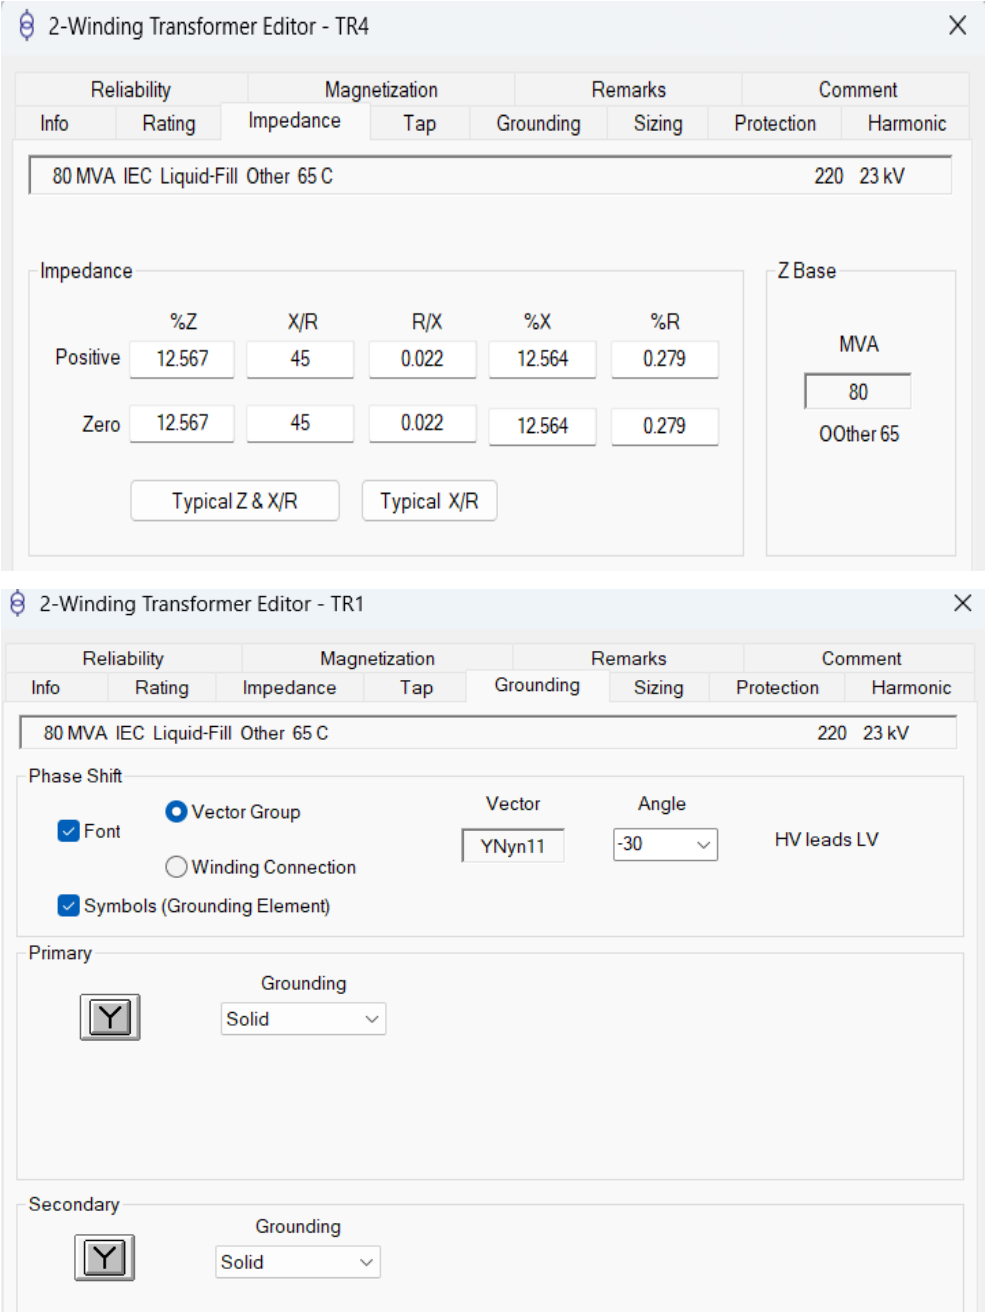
2-Winding Transformer Editor - TR4

Reliability Magnetization Remarks Comment
Info Rating Impedance Tap Grounding Sizing Protection Harmonic

80 MVA IEC Liquid-Fill Other 65 C 220 23 kV

Impedance

| | %Z | X/R | R/X | %X | %R |
|---|---|---|---|---|---|
| Positive | 12.567 | 45 | 0.022 | 12.564 | 0.279 |
| Zero | 12.567 | 45 | 0.022 | 12.564 | 0.279 |

Typical Z & X/R Typical X/R

Z Base
MVA
80
OOther 65

2-Winding Transformer Editor - TR1

Reliability Magnetization Remarks Comment
Info Rating Impedance Tap Grounding Sizing Protection Harmonic

80 MVA IEC Liquid-Fill Other 65 C 220 23 kV

Phase Shift
Font
Vector Group
Winding Connection
Symbols (Grounding Element)
Vector
YNyn11
Angle
-30
HV leads LV

Primary
Grounding
Solid

Secondary
Grounding
Solid